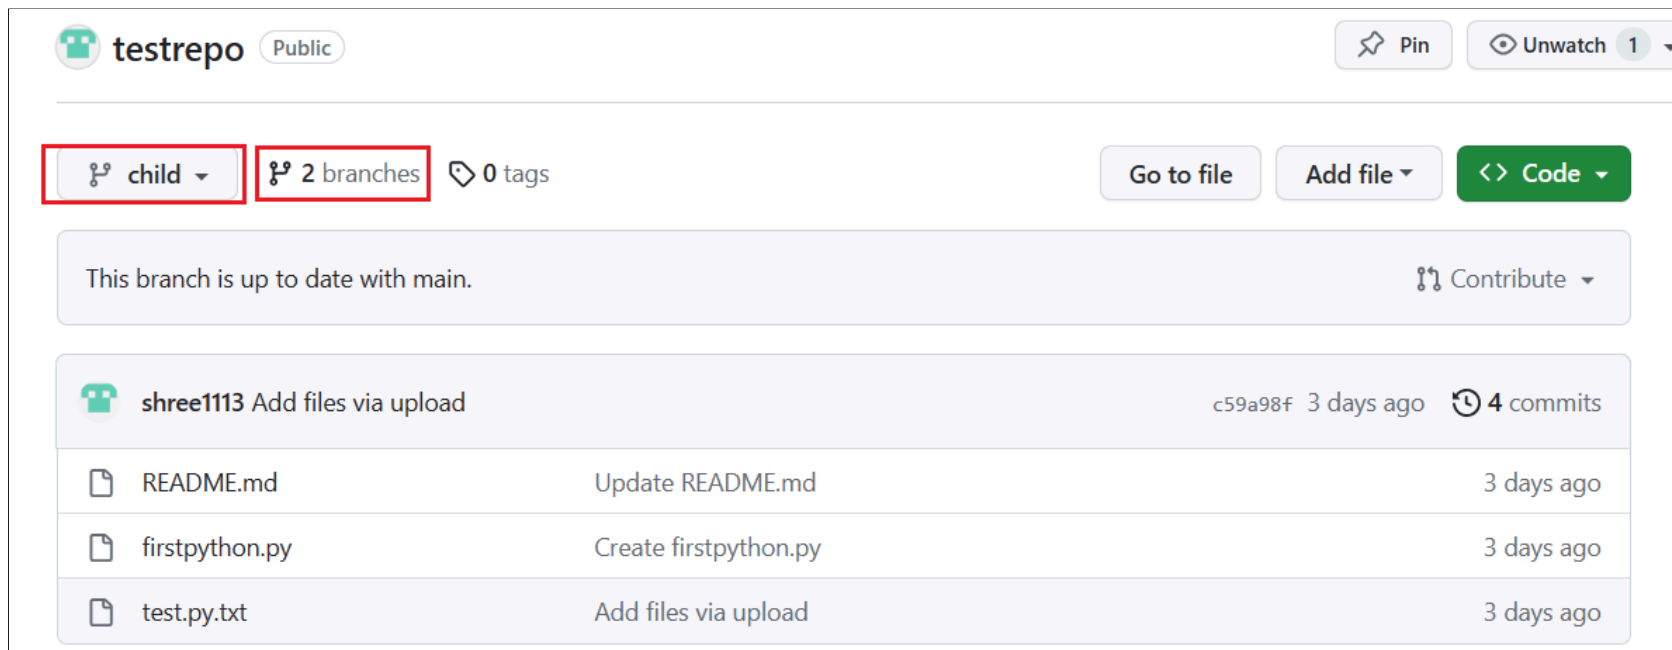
testrepo Public

Pin

Unwatch 1

child

2 branches

0 tags

Go to file

Add file

Code

This branch is up to date with main.

Contribute

shree1113 Add files via upload

c59a98f 3 days ago

4 commits

| | | |
|---|---|---|
| README.md | Update README.md | 3 days ago |
| firstpython.py | Create firstpython.py | 3 days ago |
| test.py.txt | Add files via upload | 3 days ago |